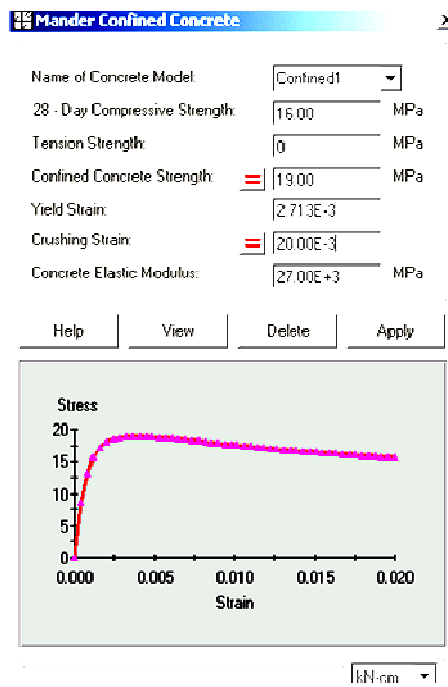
Mander Confined Concrete

X

Name of Concrete Model: Confined1

28 - Day Compressive Strength: 16.00 MPa

Tension Strength: 0 MPa

Confined Concrete Strength: = 19.00 MPa

Yield Strain: 2.713E-3

Crushing Strain: = 20.00E-3

Concrete Elastic Modulus: 27.00E+3 MPa

Help

View

Delete

Apply

Stress

20

15

10

5

0

0.000

0.005

0.010

0.015

0.020

Strain

kN-cm